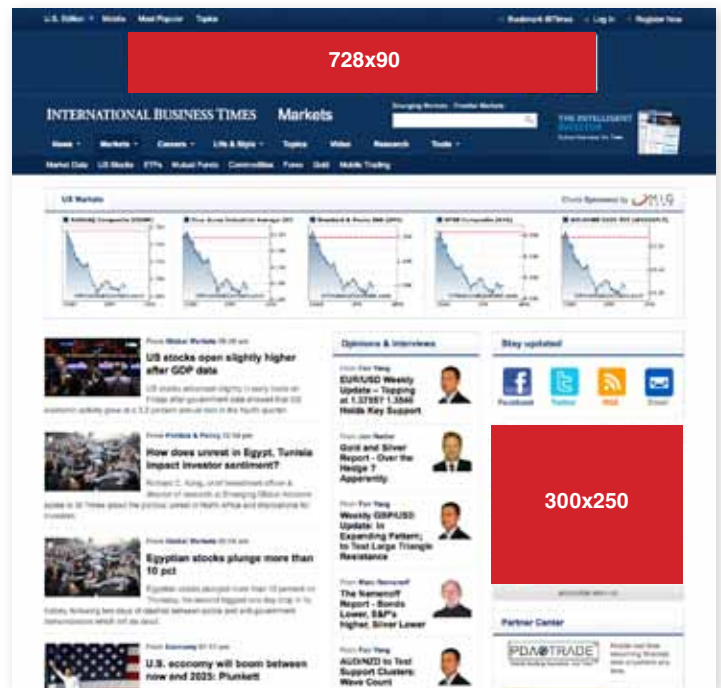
U.S. Edition · Mobile · Most Popular · Topics

Bookmark IBTimes · Log In · Register Now

728x90

INTERNATIONAL BUSINESS TIMES Markets

Emerging Markets · Frontier Markets

THE INTELLIGENT INVESTOR

News · Markets · Careers · Life & Style · Topics · Video · Research · Tools

Market Data · US Stocks · ETFs · Mutual Funds · Commodities · Forex · Gold · Mobile Trading

US Markets

Charts Sponsored by

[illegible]

US stocks open slightly higher after GDP data

How does unrest in Egypt, Tunisia impact investor sentiment?

Egyptian stocks plunge more than 10 pct

U.S. economy will boom between now and 2025: Plunkett

Opinions & Interviews

EUR/USD Weekly Update – Topping at 1.3785? 1.3540 Holds Key Support

Gold and Silver Report – Over the Hedge ? Apparently

Weekly GBP/USD Update: In Expanding Pattern; to Test Large Triangle Resistance

The Nameroff Report - Bonds Lower, S&P's Higher, Silver Lower

AUD/NZD to Test Support Clusters: Wave Count

Stay updated

Facebook · Twitter · RSS · Email

300x250

Partner Center

PDATRADE